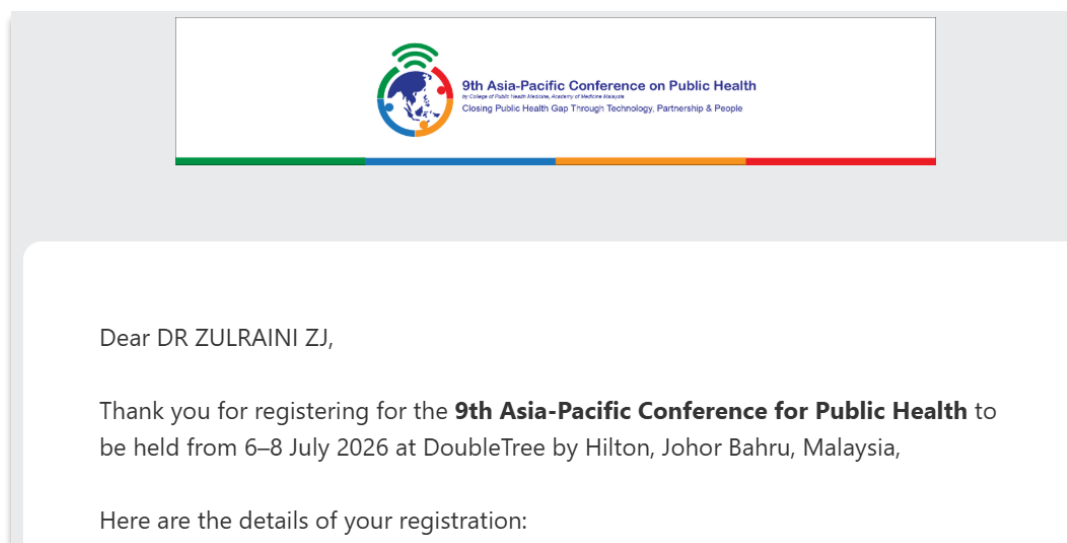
9th Asia-Pacific Conference on Public Health

by College of Public Health Medicine, Academy of Medicine Malaysia

Closing Public Health Gap Through Technology, Partnership & People

Dear DR ZULRAINI ZJ,

Thank you for registering for the **9th Asia-Pacific Conference for Public Health** to be held from 6–8 July 2026 at DoubleTree by Hilton, Johor Bahru, Malaysia,

Here are the details of your registration: